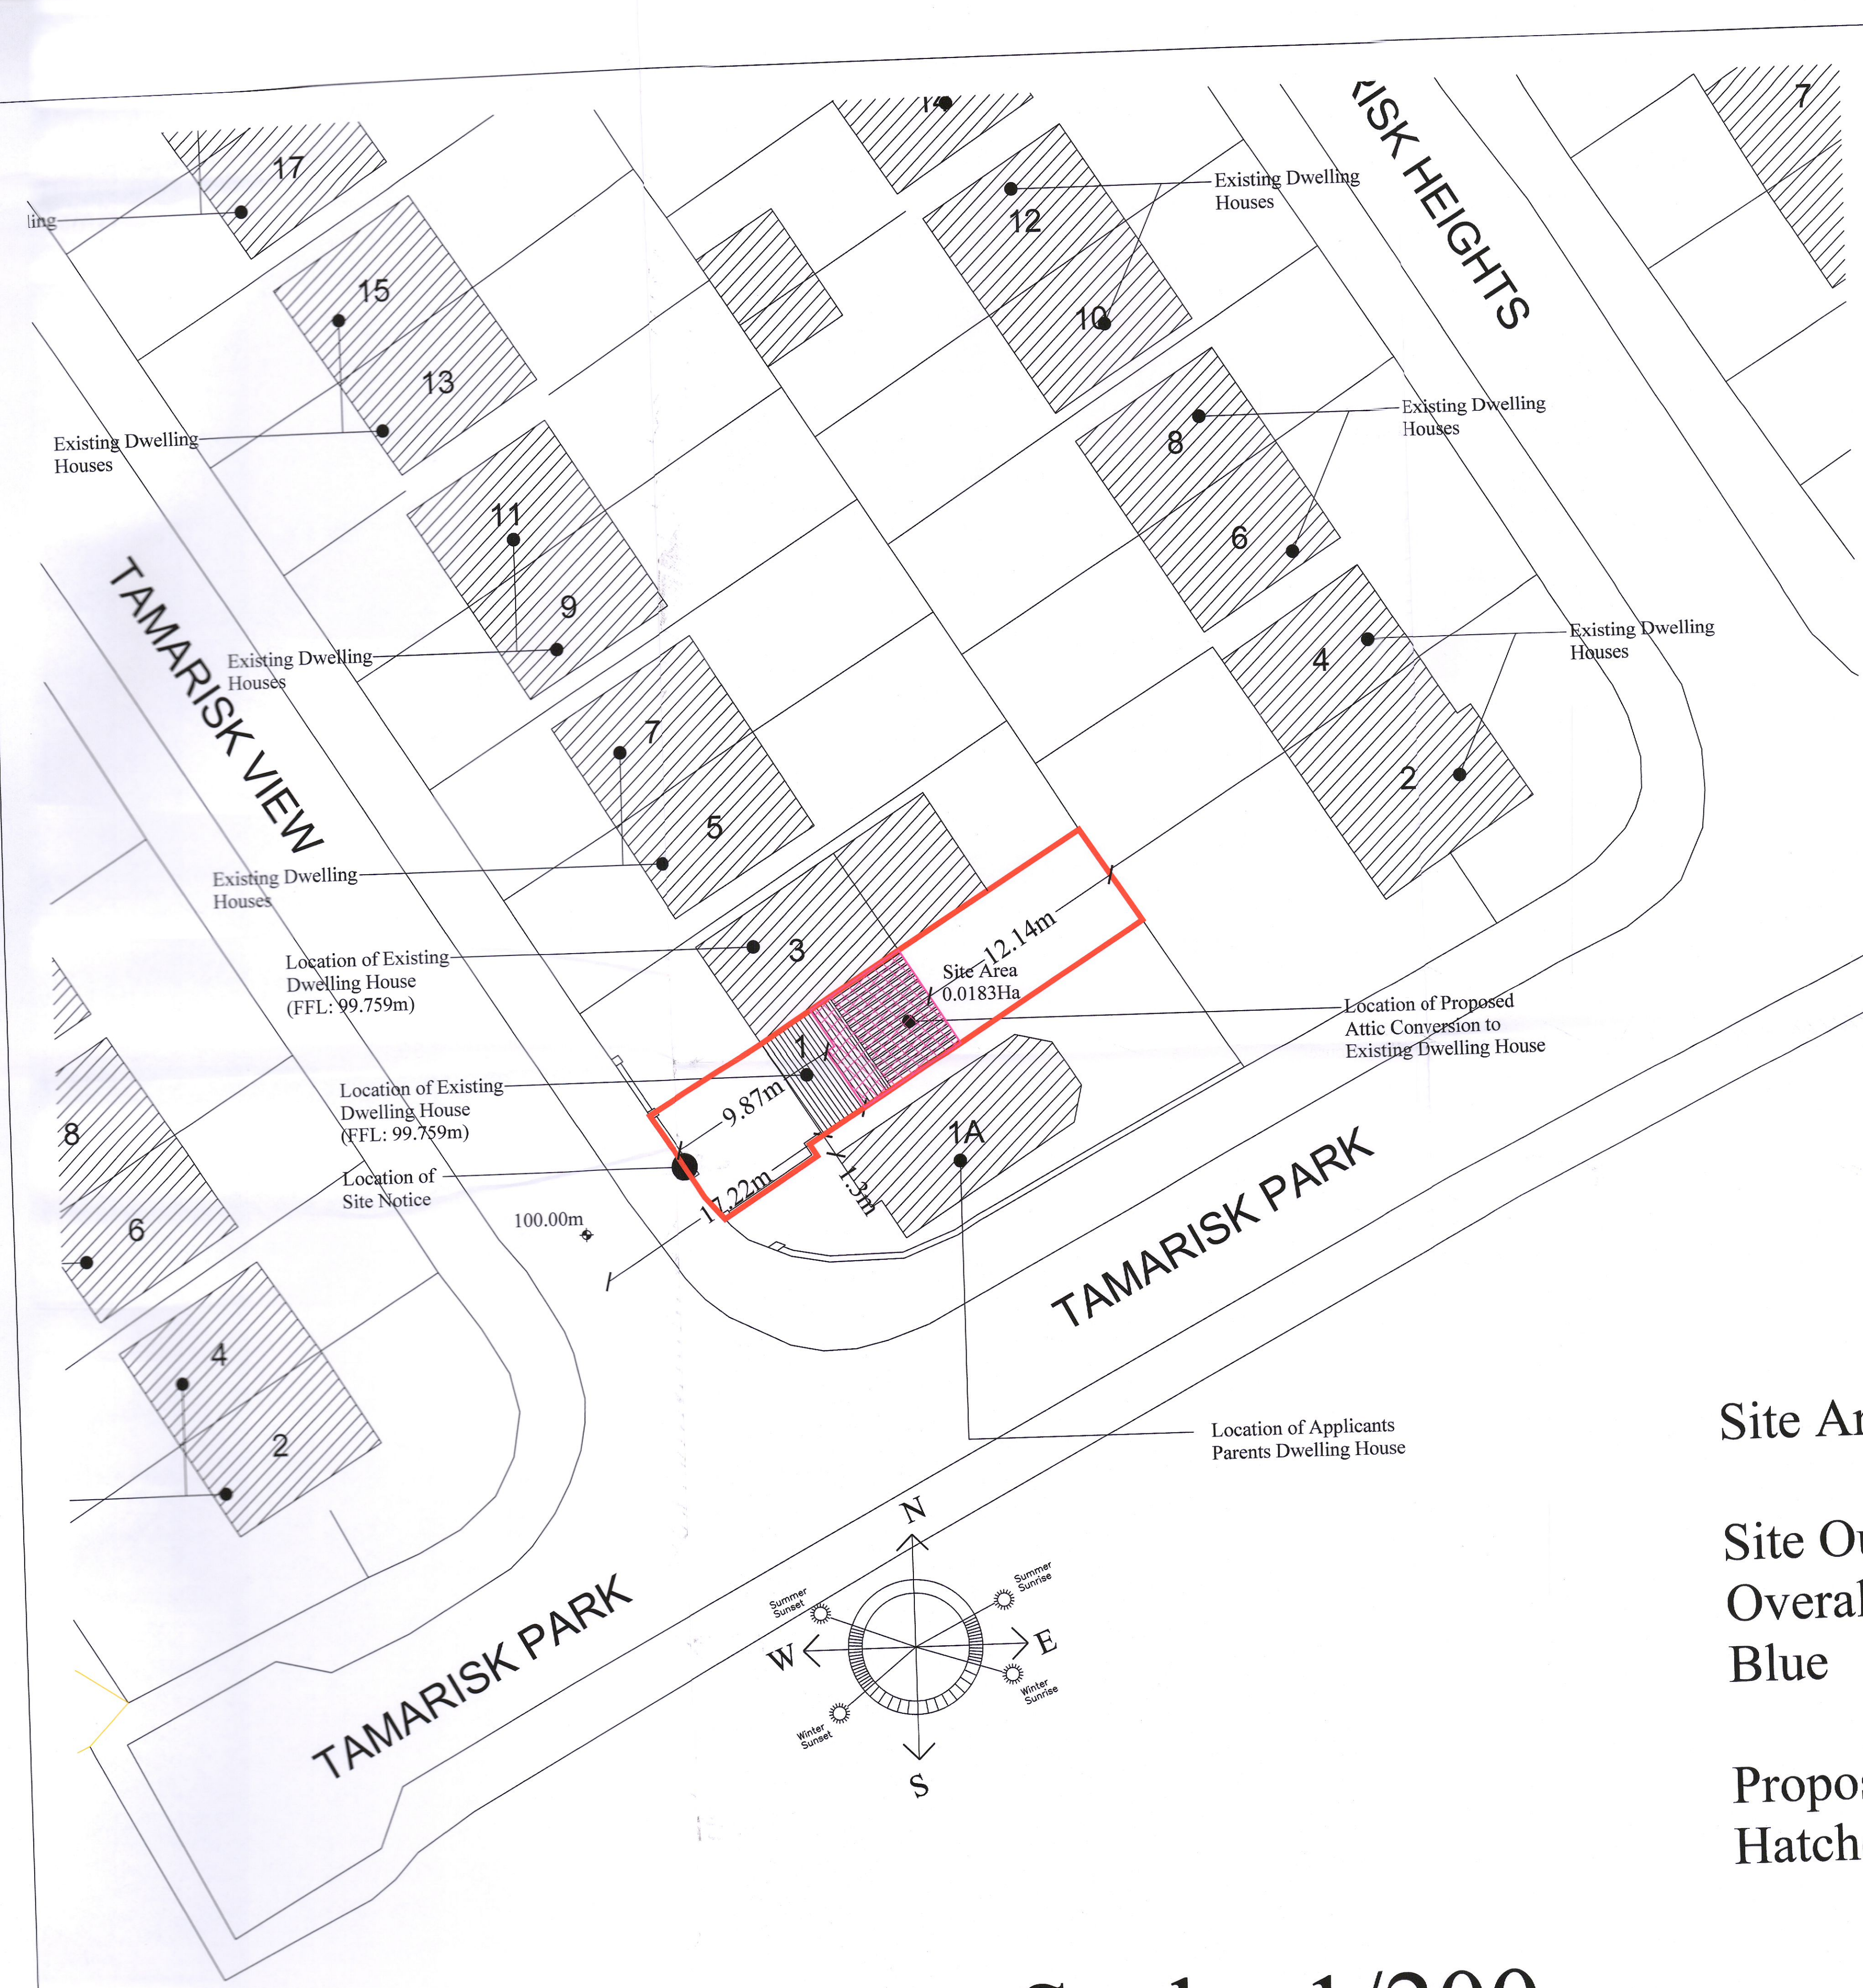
17
ling
15
13
14
12
10
Existing Dwelling Houses
RISK HEIGHTS
7
Existing Dwelling Houses
8
6
Existing Dwelling Houses
11
9
TAMARISK VIEW
Existing Dwelling Houses
4
2
Existing Dwelling Houses
7
5
Existing Dwelling Houses
3
Location of Existing Dwelling House (FFL: 99.759m)
12.14m
Site Area 0.0183Ha
Location of Proposed Attic Conversion to Existing Dwelling House
1
Location of Existing Dwelling House (FFL: 99.759m)
9.87m
1A
8
Location of Site Notice
7.22m
1.3m
100.00m
6
TAMARISK PARK
4
2
Location of Applicants Parents Dwelling House
Site Ar
N
Summer Sunset
Summer Sunrise
W
E
Winter Sunset
Winter Sunrise
S
TAMARISK PARK
Site Ou
Overal
Blue
Propos
Hatch